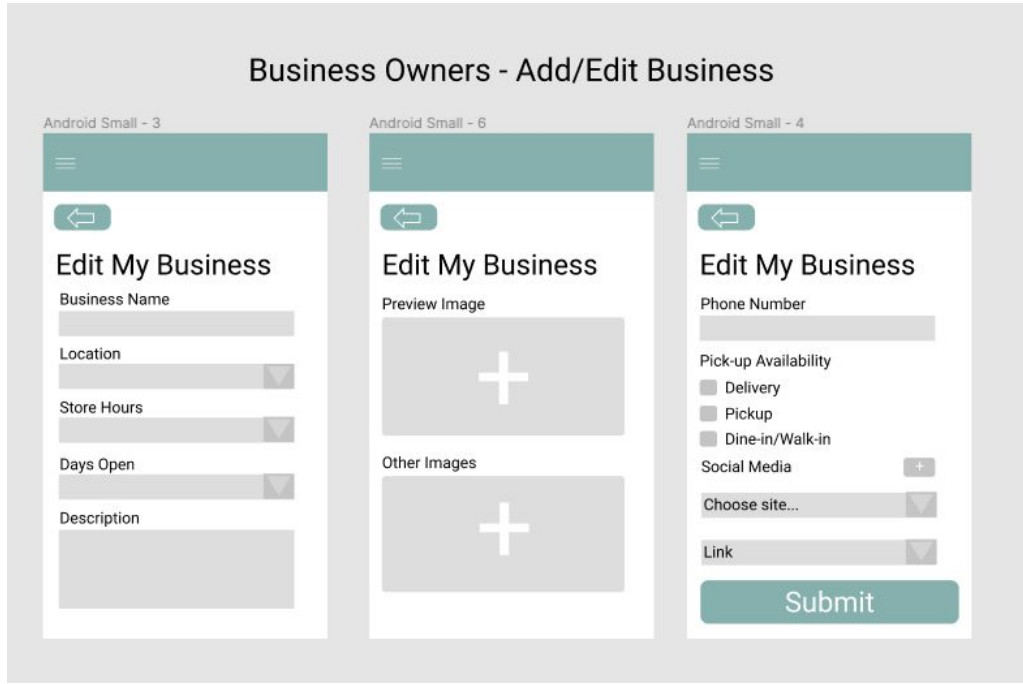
Business Owners - Add/Edit Business

Android Small - 3

Edit My Business

Business Name

Location

Store Hours

Days Open

Description

Android Small - 6

Edit My Business

Preview Image

Other Images

Android Small - 4

Edit My Business

Phone Number

Pick-up Availability

Delivery

Pickup

Dine-in/Walk-in

Social Media

Choose site...

Link

Submit